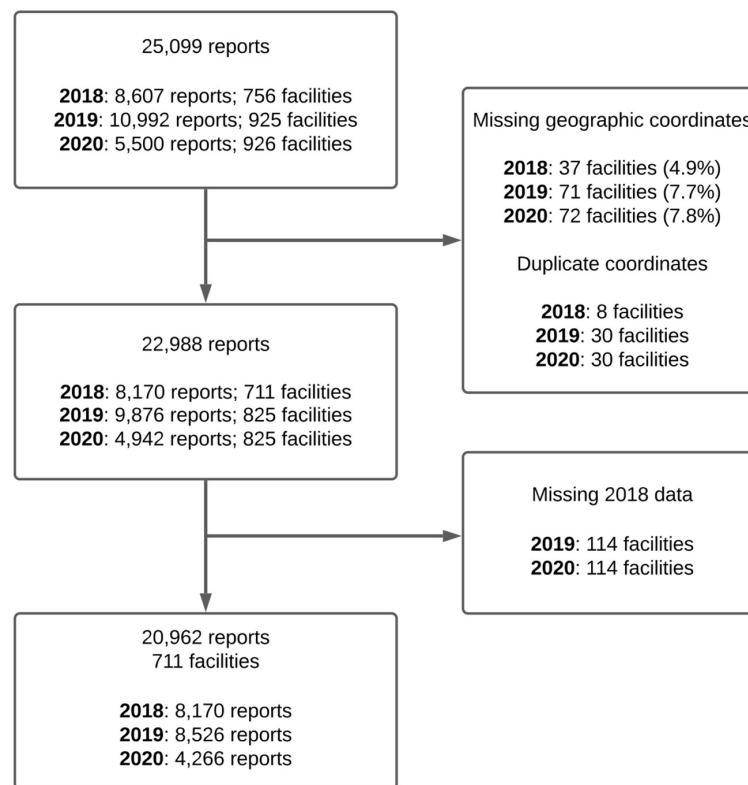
25,099 reports

**2018**: 8,607 reports; 756 facilities
**2019**: 10,992 reports; 925 facilities
**2020**: 5,500 reports; 926 facilities

Missing geographic coordinates

**2018**: 37 facilities (4.9%)
**2019**: 71 facilities (7.7%)
**2020**: 72 facilities (7.8%)

Duplicate coordinates

**2018**: 8 facilities
**2019**: 30 facilities
**2020**: 30 facilities

22,988 reports

**2018**: 8,170 reports; 711 facilities
**2019**: 9,876 reports; 825 facilities
**2020**: 4,942 reports; 825 facilities

Missing 2018 data

**2019**: 114 facilities
**2020**: 114 facilities

20,962 reports
711 facilities

**2018**: 8,170 reports
**2019**: 8,526 reports
**2020**: 4,266 reports